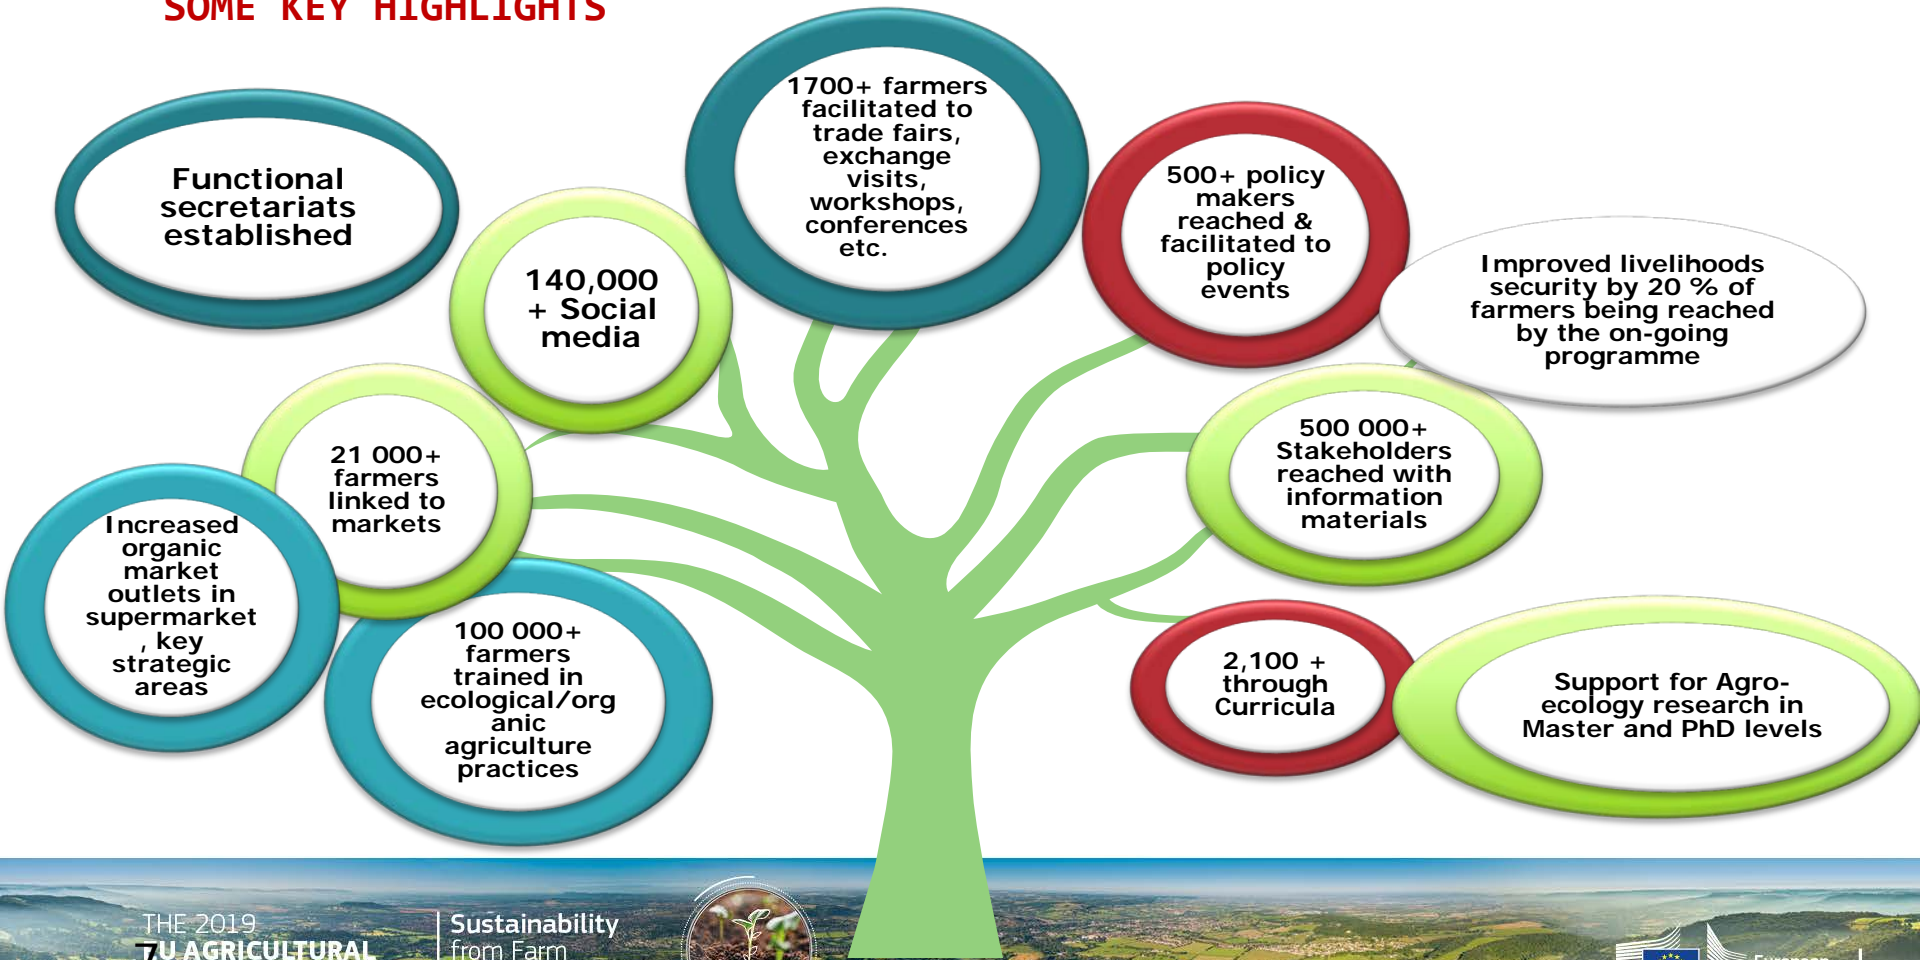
SOME KEY HIGHLIGHTS

Functional secretariats established

140,000 + Social media

1700+ farmers facilitated to trade fairs, exchange visits, workshops, conferences etc.

500+ policy makers reached & facilitated to policy events

Improved livelihoods security by 20 % of farmers being reached by the on-going programme

21 000+ farmers linked to markets

Increased organic market outlets in supermarket , key strategic areas

500 000+ Stakeholders reached with information materials

100 000+ farmers trained in ecological/organic agriculture practices

2,100 + through Curricula

Support for Agro-ecology research in Master and PhD levels

THE 2019 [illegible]U AGRICULTURAL

Sustainability from Farm

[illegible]